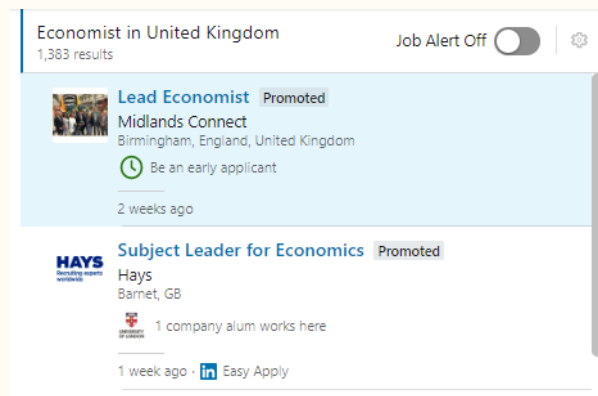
Economist in United Kingdom
1,383 results

Job Alert Off

Lead Economist Promoted
Midlands Connect
Birmingham, England, United Kingdom
Be an early applicant
2 weeks ago

HAYS
Recruiting experts worldwide
Subject Leader for Economics Promoted
Hays
Barnet, GB
UNIVERSITY OF LONDON
1 company alum works here
1 week ago · in Easy Apply